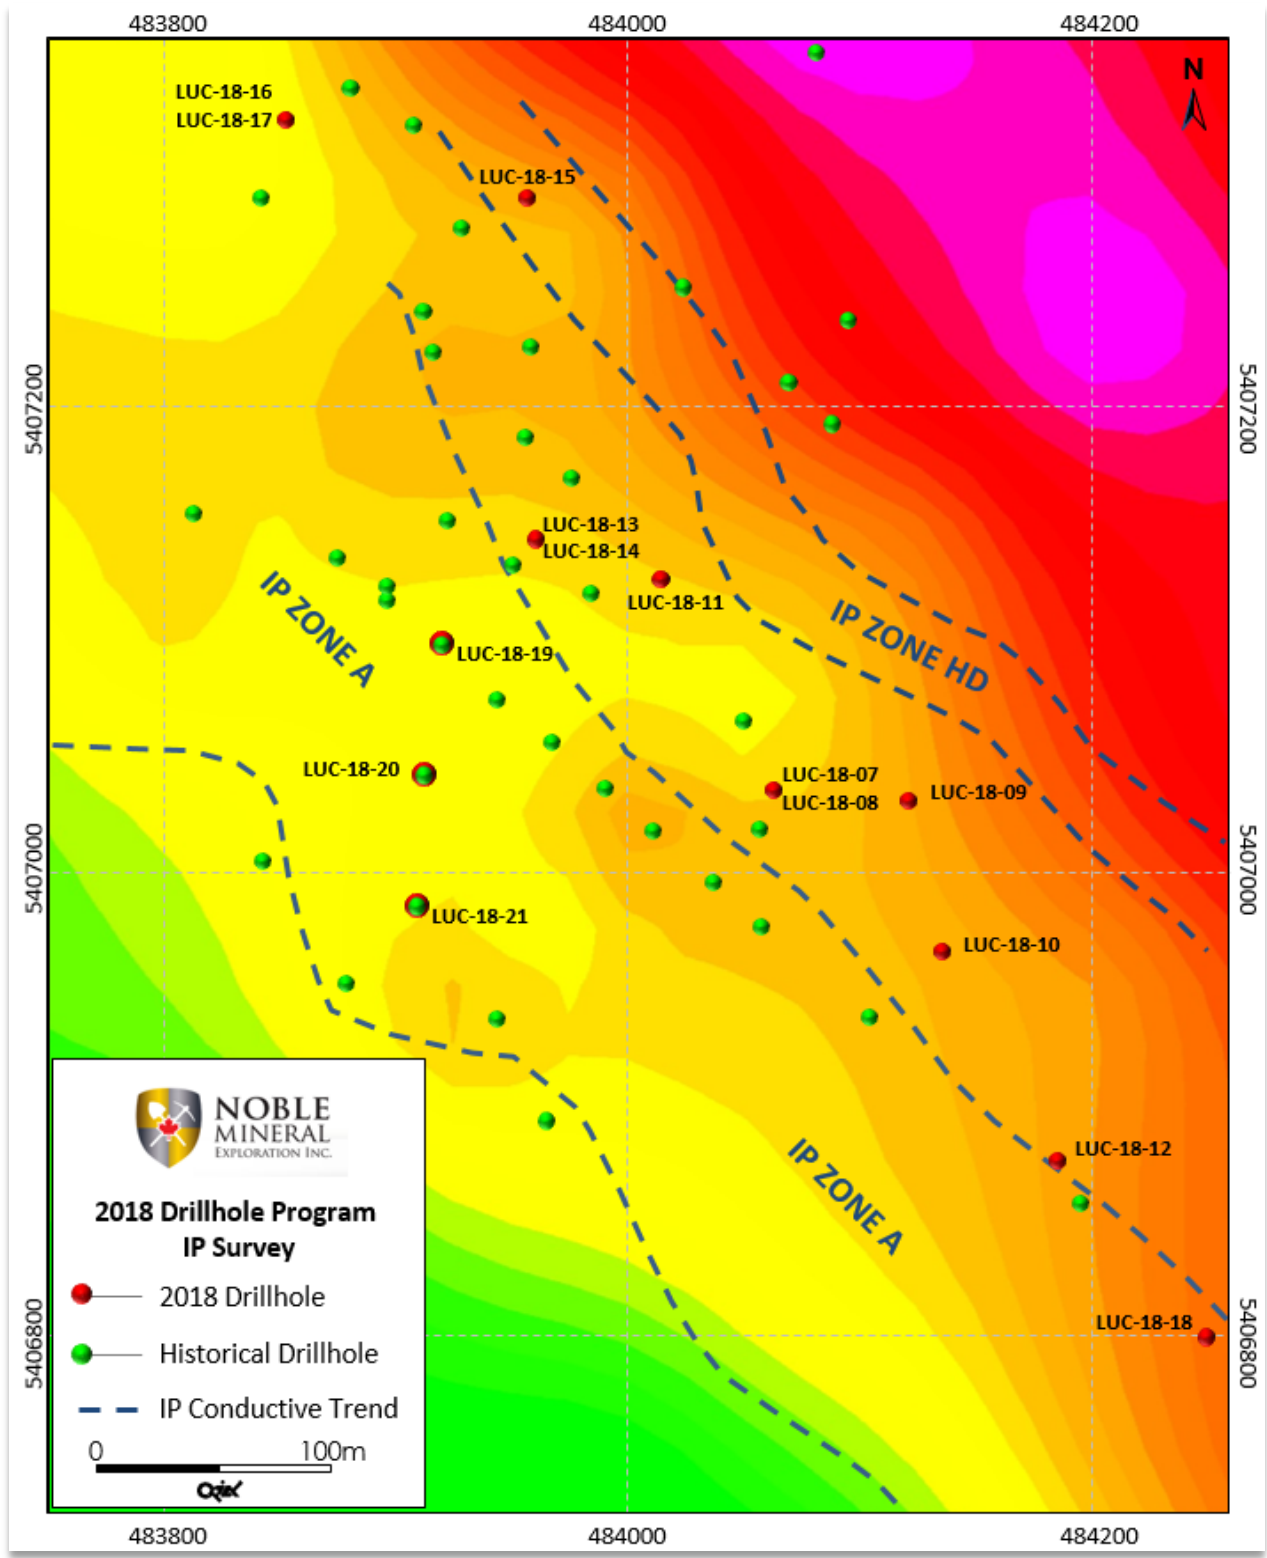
483800 484000 484200

N

LUC-18-16
LUC-18-17
LUC-18-15
LUC-18-13
LUC-18-14
LUC-18-11
IP ZONE A
LUC-18-19
IP ZONE HD
LUC-18-20
LUC-18-07
LUC-18-08
LUC-18-09
LUC-18-21
LUC-18-10
IP ZONE A
LUC-18-12
LUC-18-18

5407200
5407000
5406800

5407200
5407000
5406800

NOBLE
MINERAL
EXPLORATION INC.

2018 Drillhole Program
IP Survey

2018 Drillhole
Historical Drillhole
IP Conductive Trend

0 100m

Ozlex

483800 484000 484200